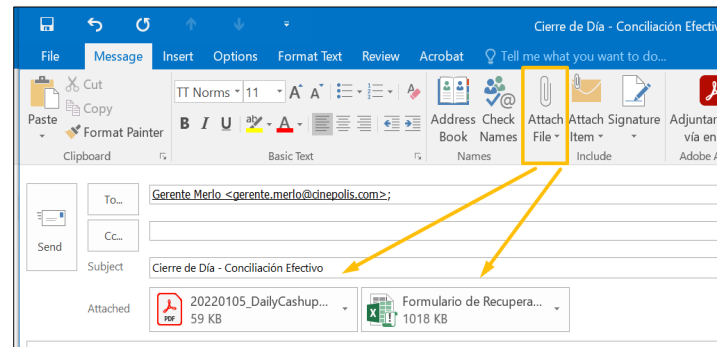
Cierre de Día - Conciliación Efectiv

File Message Insert Options Format Text Review Acrobat Tell me what you want to do...

Paste
Cut
Copy
Format Painter
Clipboard

TT Norms 11 A A
B I U
Basic Text

Address Book
Check Names
Names

Attach File
Attach Item
Signature
Include

Adjuntar vía en
Adobe A

To...
Gerente Merlo <gerente.merlo@cinepolis.com>;

Send
Cc...

Subject
Cierre de Día - Conciliación Efectivo

Attached
20220105_DailyCashup...
59 KB
Formulario de Recupera...
1018 KB